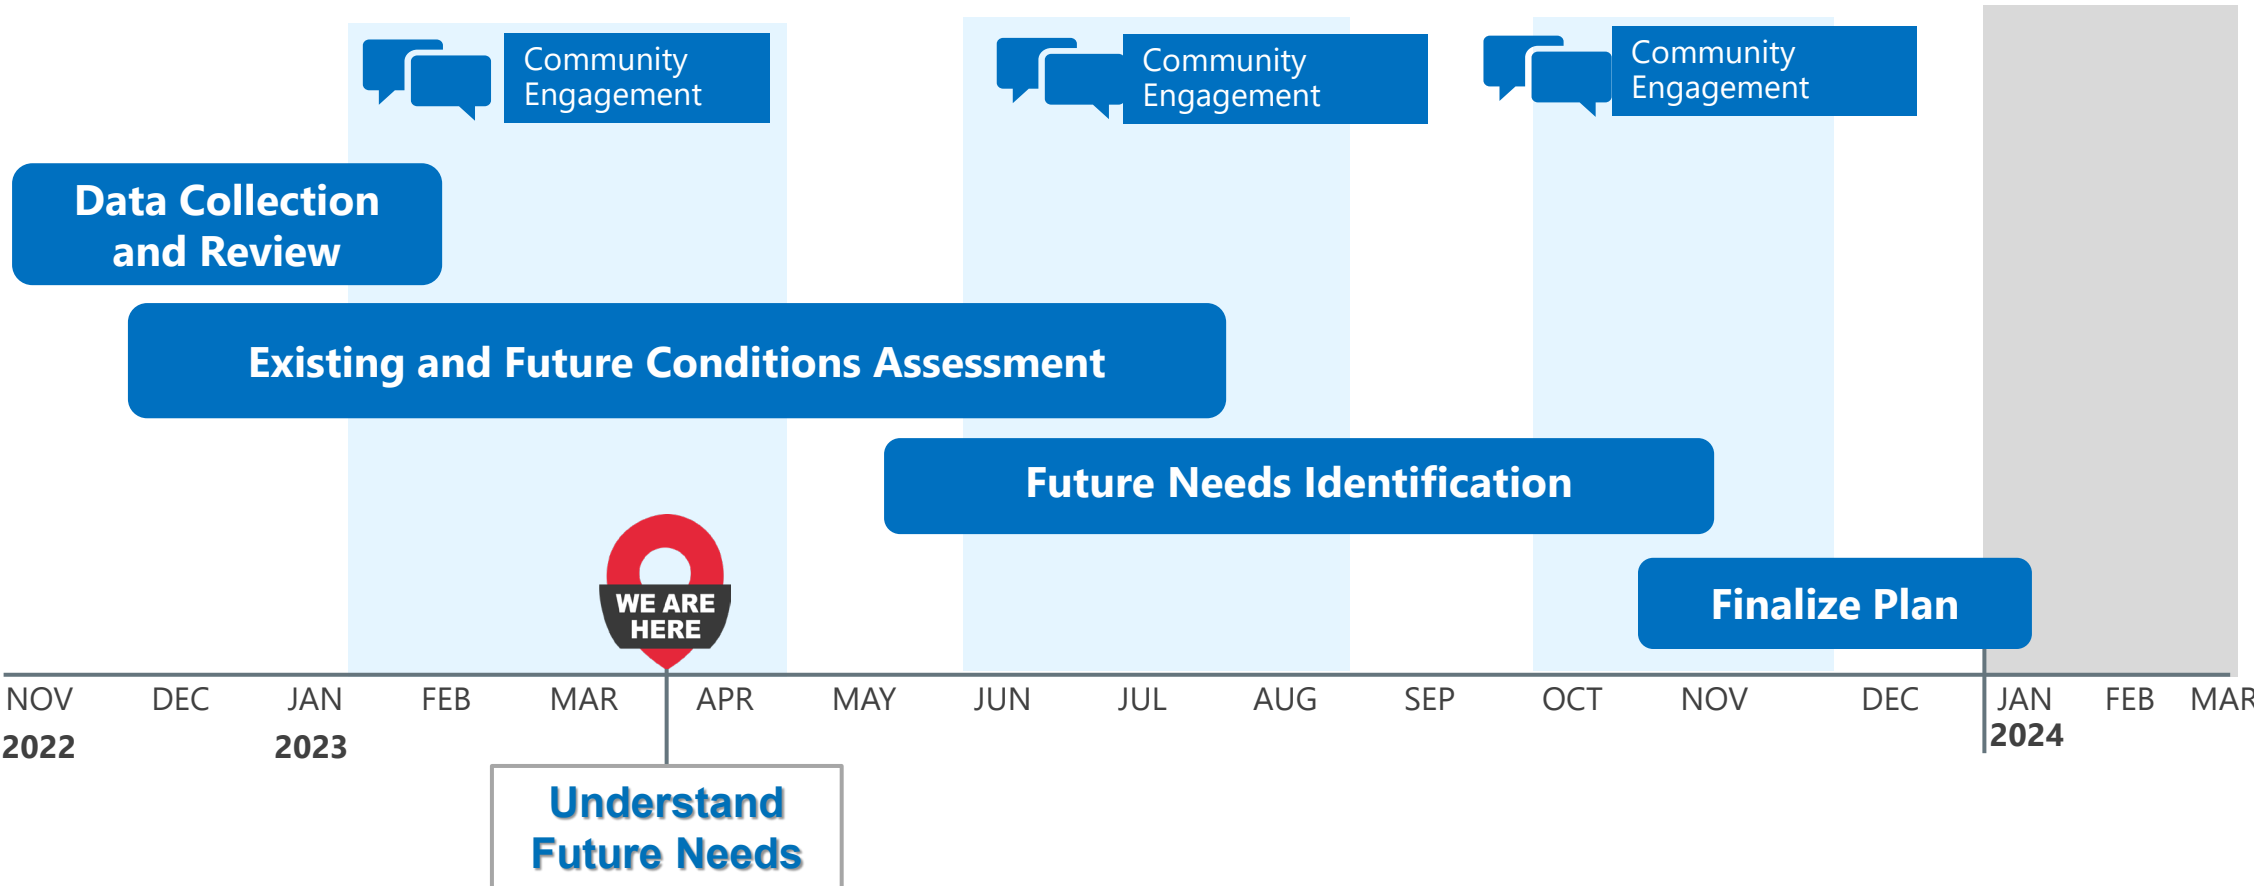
Community Engagement

Community Engagement

Community Engagement

Data Collection and Review

Existing and Future Conditions Assessment

Future Needs Identification

WE ARE HERE

Finalize Plan

NOV 2022 DEC JAN 2023 FEB MAR APR MAY JUN JUL AUG SEP OCT NOV DEC JAN 2024 FEB MAR

Understand Future Needs